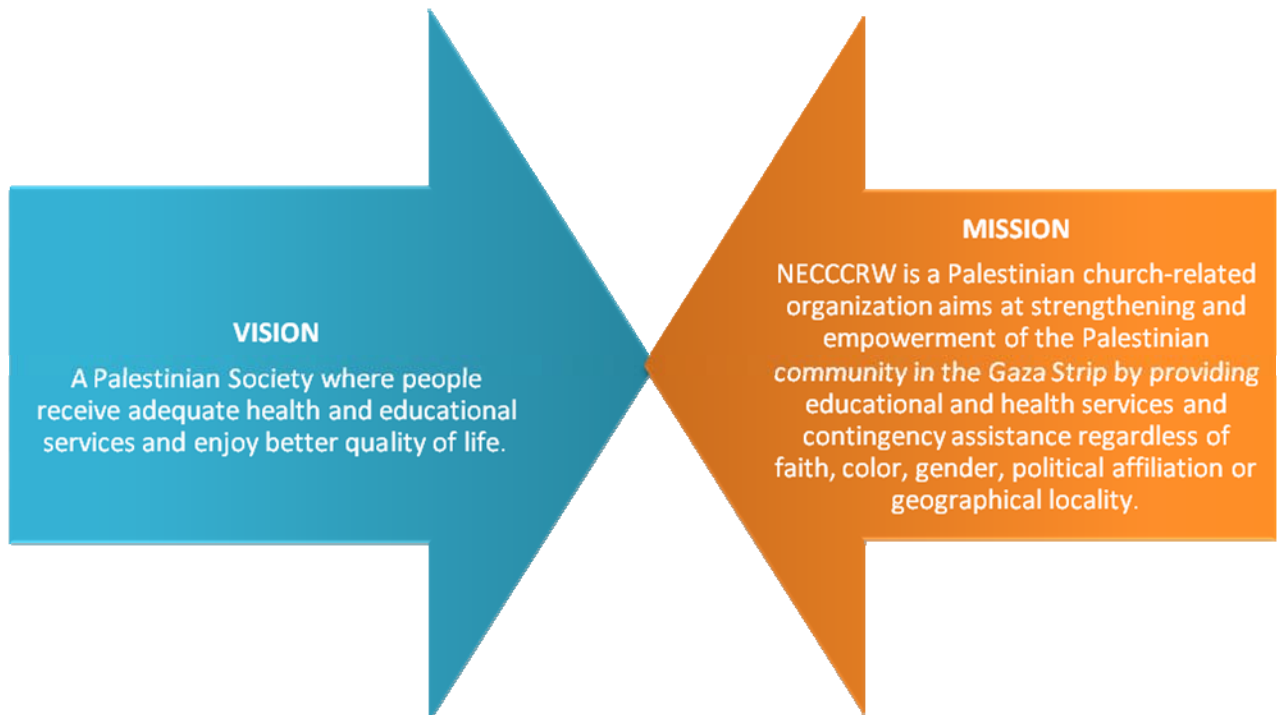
VISION

A Palestinian Society where people receive adequate health and educational services and enjoy better quality of life.

MISSION

NECCCRW is a Palestinian church-related organization aims at strengthening and empowerment of the Palestinian community in the Gaza Strip by providing educational and health services and contingency assistance regardless of faith, color, gender, political affiliation or geographical locality.